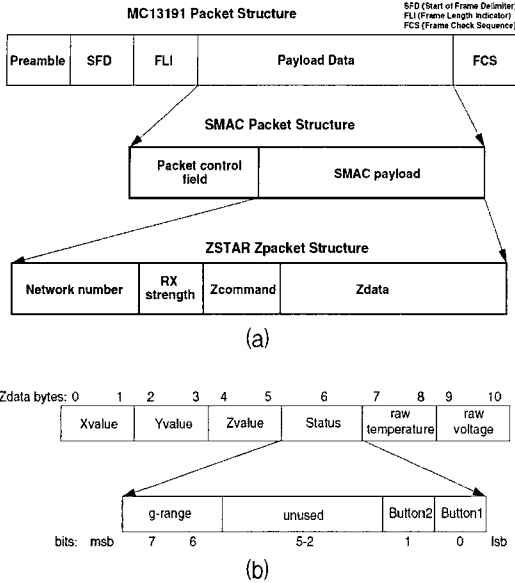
MC13191 Packet Structure

SFD (Start of Frame Delimiter)
FLI (Frame Length Indicator)
FCS (Frame Check Sequence)

| Preamble | SFD | FLI | Payload Data | FCS |
|---|---|---|---|---|

SMAC Packet Structure

| Packet control field | SMAC payload |
|---|---|

ZSTAR Zpacket Structure

| Network number | RX strength | Zcommand | Zdata |
|---|---|---|---|

(a)

Zdata bytes: 0 1 2 3 4 5 6 7 8 9 10

| Xvalue | Yvalue | Zvalue | Status | raw temperature | raw voltage |
|---|---|---|---|---|---|

| g-range | unused | Button2 | Button1 |
|---|---|---|---|

bits: msb 7 6 5-2 1 0 lsb

(b)